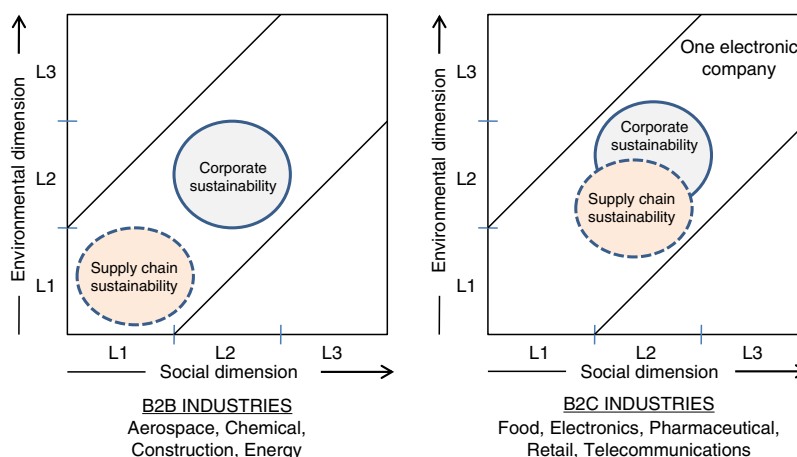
Environmental dimension

L3

L2

L1

Corporate sustainability

Supply chain sustainability

L1 L2 L3

Social dimension

B2B INDUSTRIES
Aerospace, Chemical, Construction, Energy

Environmental dimension

L3

L2

L1

One electronic company

Corporate sustainability

Supply chain sustainability

L1 L2 L3

Social dimension

B2C INDUSTRIES
Food, Electronics, Pharmaceutical, Retail, Telecommunications